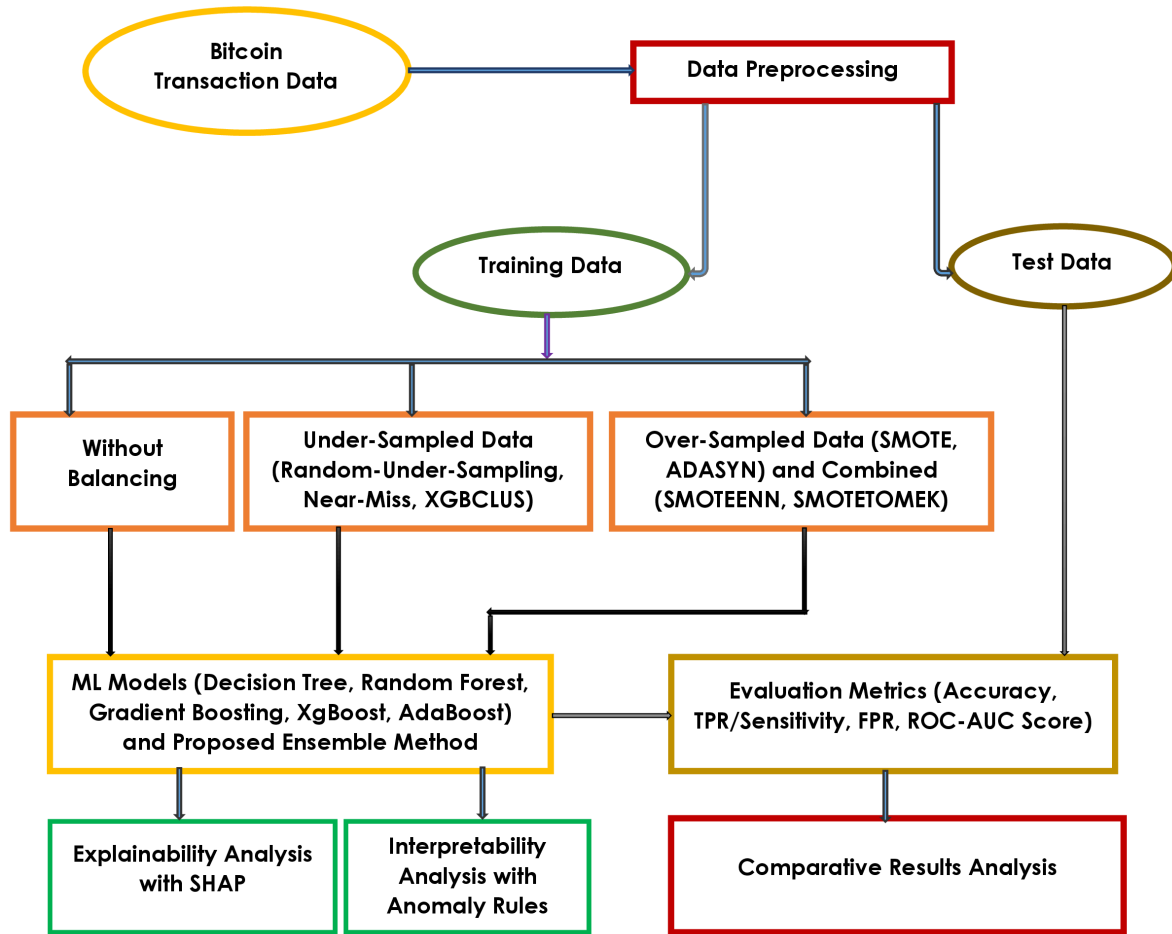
Bitcoin Transaction Data

Data Preprocessing

Training Data

Test Data

Without Balancing

Under-Sampled Data (Random-Under-Sampling, Near-Miss, XGBCLUS)

Over-Sampled Data (SMOTE, ADASYN) and Combined (SMOTEENN, SMOTETOMEK)

ML Models (Decision Tree, Random Forest, Gradient Boosting, XgBoost, AdaBoost) and Proposed Ensemble Method

Evaluation Metrics (Accuracy, TPR/Sensitivity, FPR, ROC-AUC Score)

Explainability Analysis with SHAP

Interpretability Analysis with Anomaly Rules

Comparative Results Analysis